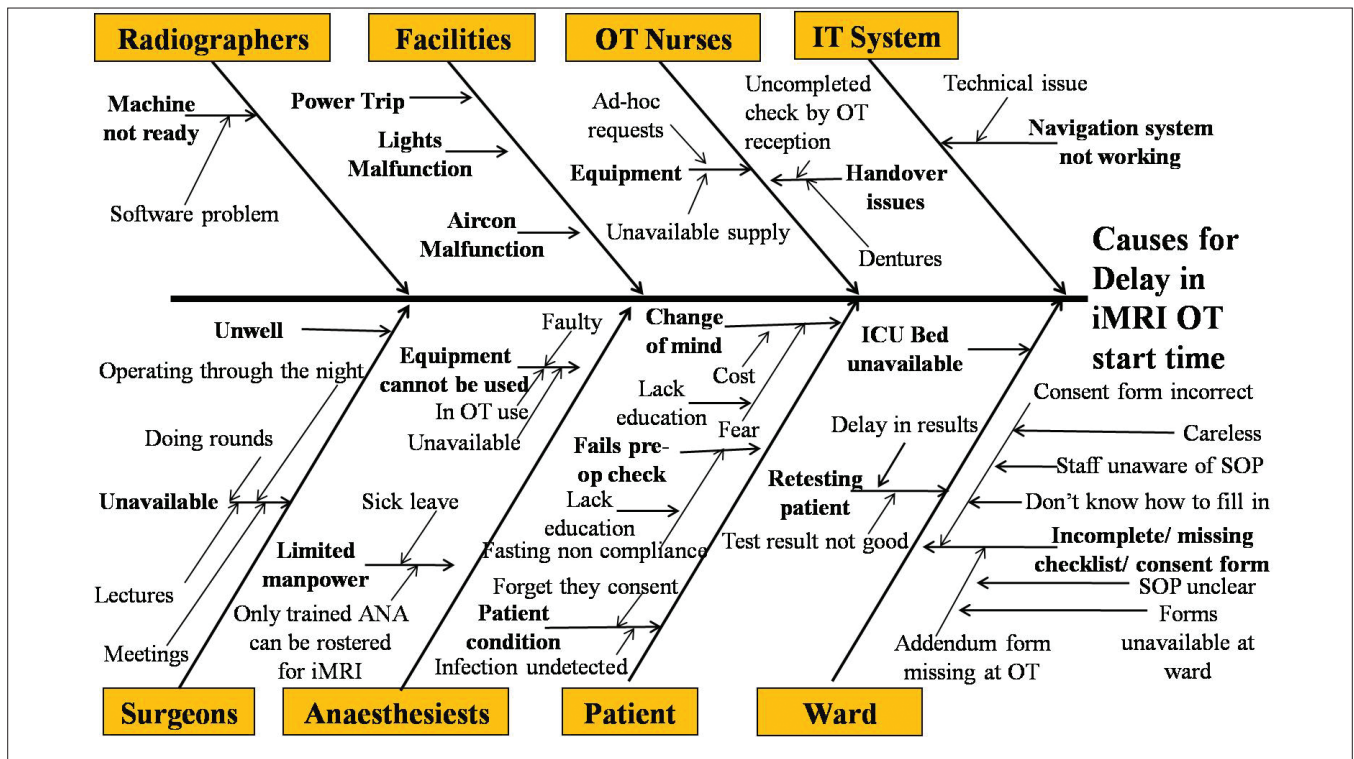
Radiographers
Facilities
OT Nurses
IT System

Machine not ready
Software problem

Power Trip
Lights Malfunction
Aircon Malfunction

Ad-hoc requests
Equipment
Unavailable supply
Uncompleted check by OT reception
Handover issues
Dentures

Technical issue
Navigation system not working

Causes for Delay in iMRI OT start time

Unwell
Operating through the night
Doing rounds
Unavailable
Lectures
Meetings

Equipment cannot be used
Faulty
In OT use
Unavailable
Sick leave
Limited manpower
Only trained ANA can be rostered for iMRI

Change of mind
Cost
Lack education
Fear
Fails pre-op check
Lack education
Fasting non compliance
Forget they consent
Patient condition
Infection undetected

ICU Bed unavailable
Delay in results
Retesting patient
Test result not good
Consent form incorrect
Careless
Staff unaware of SOP
Don't know how to fill in
Incomplete/ missing checklist/ consent form
SOP unclear
Forms unavailable at ward
Addendum form missing at OT

Surgeons
Anaesthesiests
Patient
Ward